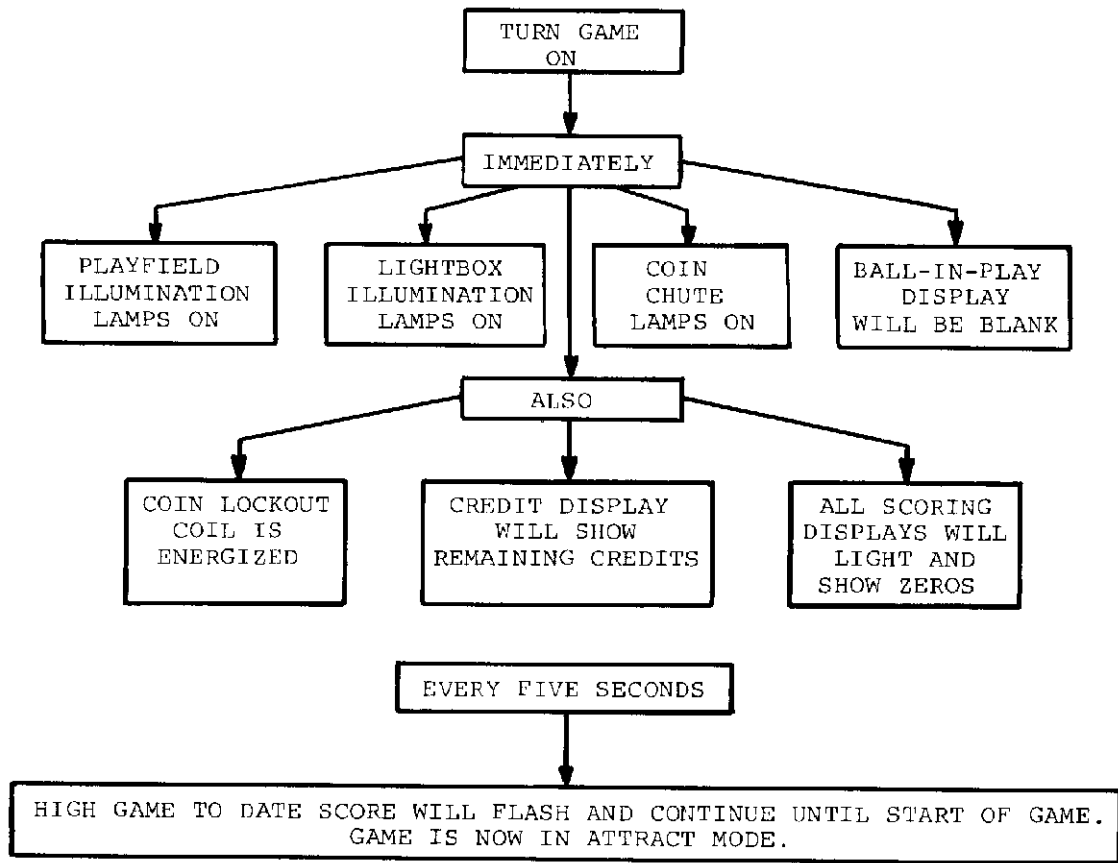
TURN GAME ON

IMMEDIATELY

PLAYFIELD ILLUMINATION LAMPS ON

LIGHTBOX ILLUMINATION LAMPS ON

COIN CHUTE LAMPS ON

BALL-IN-PLAY DISPLAY WILL BE BLANK

ALSO

COIN LOCKOUT COIL IS ENERGIZED

CREDIT DISPLAY WILL SHOW REMAINING CREDITS

ALL SCORING DISPLAYS WILL LIGHT AND SHOW ZEROS

EVERY FIVE SECONDS

HIGH GAME TO DATE SCORE WILL FLASH AND CONTINUE UNTIL START OF GAME. GAME IS NOW IN ATTRACT MODE.